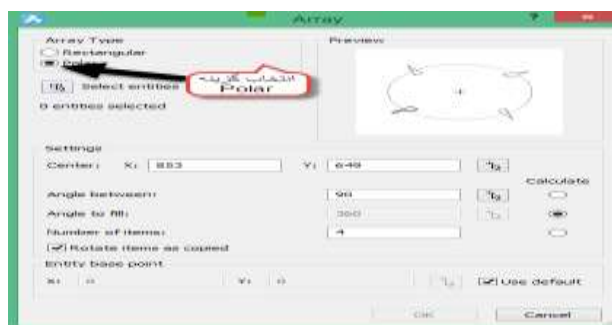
Array

Array Type
Rectangular
Polar

انتخاب گزینه Polar

Select entities
0 entities selected

Preview

Settings
Center: X: 883 Y: 649

Calculate
Angle between: 90
Angle to fill: 360
Number of items: 4
Rotate items as copied

Entity base point
X: 0 Y: 0
Use default

OK Cancel